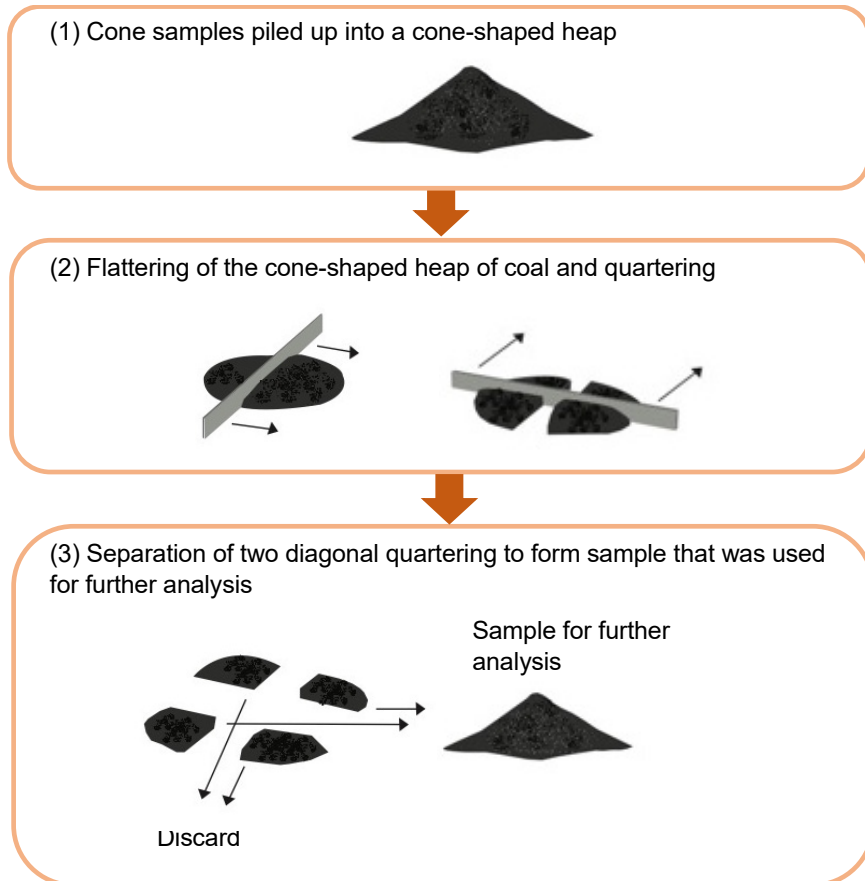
(1) Cone samples piled up into a cone-shaped heap

(2) Flattering of the cone-shaped heap of coal and quartering

(3) Separation of two diagonal quartering to form sample that was used for further analysis

Sample for further analysis

Discard